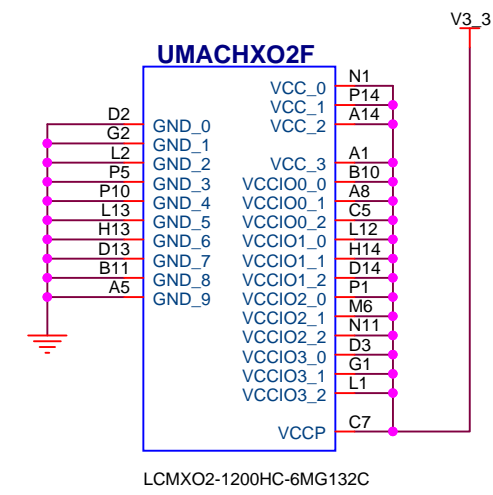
V3_3

UMACHXO2F

D2 GND_0
G2 GND_1
L2 GND_2
P5 GND_3
P10 GND_4
L13 GND_5
H13 GND_6
D13 GND_7
B11 GND_8
A5 GND_9

VCC_0 N1
VCC_1 P14
VCC_2 A14
VCC_3 A1
VCCIO0_0 B10
VCCIO0_1 A8
VCCIO0_2 C5
VCCIO1_0 L12
VCCIO1_1 H14
VCCIO1_2 D14
VCCIO2_0 P1
VCCIO2_1 M6
VCCIO2_2 N11
VCCIO3_0 D3
VCCIO3_1 G1
VCCIO3_2 L1
VCCP C7

LCMXO2-1200HC-6MG132C